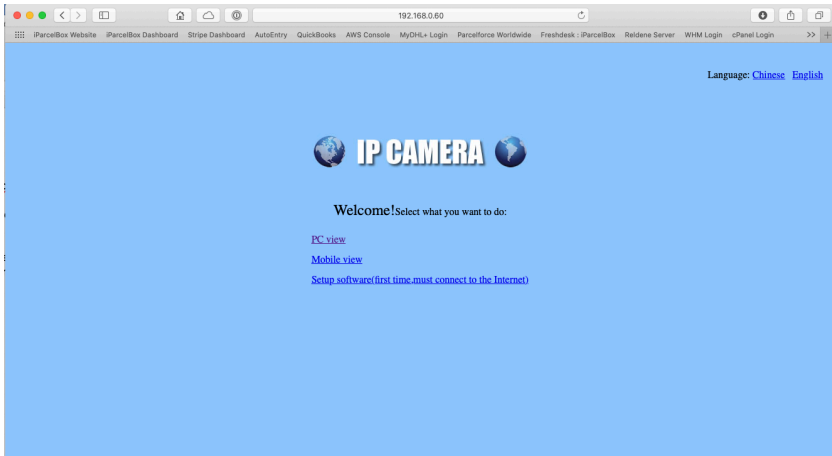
192.168.0.60

iParcelBox Website iParcelBox Dashboard Stripe Dashboard AutoEntry QuickBooks AWS Console MyDHL+ Login Parcelforce Worldwide Freshdesk : iParcelBox Reldene Server WHM Login cPanel Login >>

Language: Chinese English

IP CAMERA

Welcome!Select what you want to do:

PC view

Mobile view

Setup software(first time,must connect to the Internet)